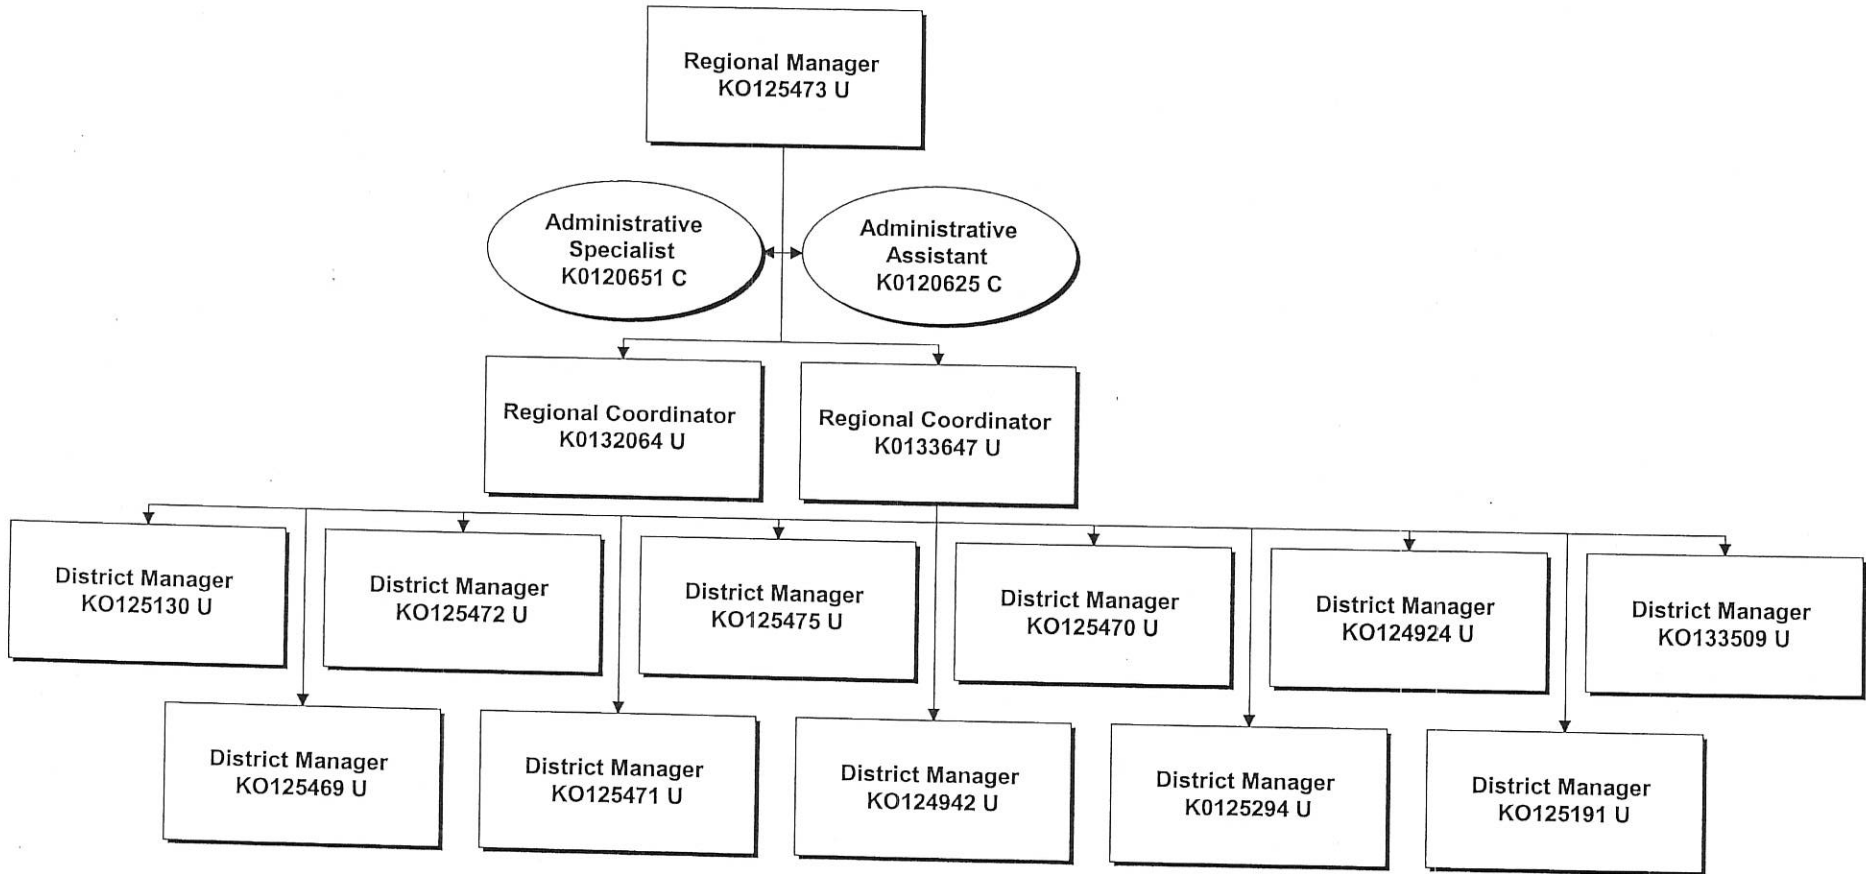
Regional Manager
KO125473 U

Administrative Specialist
K0120651 C

Administrative Assistant
K0120625 C

Regional Coordinator
K0132064 U

Regional Coordinator
K0133647 U

District Manager
KO125130 U

District Manager
KO125472 U

District Manager
KO125475 U

District Manager
KO125470 U

District Manager
KO124924 U

District Manager
KO133509 U

District Manager
KO125469 U

District Manager
KO125471 U

District Manager
KO124942 U

District Manager
K0125294 U

District Manager
KO125191 U